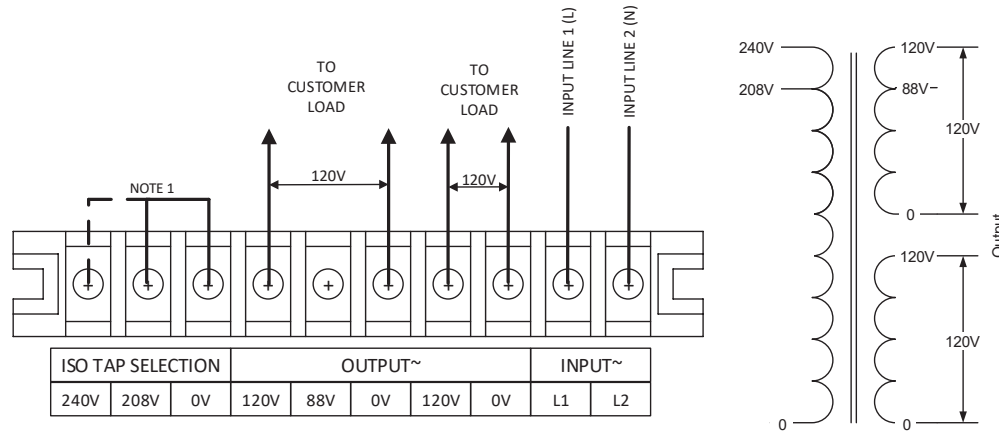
TO CUSTOMER LOAD

TO CUSTOMER LOAD

INPUT LINE 1 (L)

INPUT LINE 2 (N)

120V

120V

NOTE 1

| ISO TAP SELECTION | | | OUTPUT~ | | | | | INPUT~ | |
|---|---|---|---|---|---|---|---|---|---|
| 240V | 208V | 0V | 120V | 88V | 0V | 120V | 0V | L1 | L2 |

240V

208V

0

120V

88V

120V

0

120V

120V

0

Output